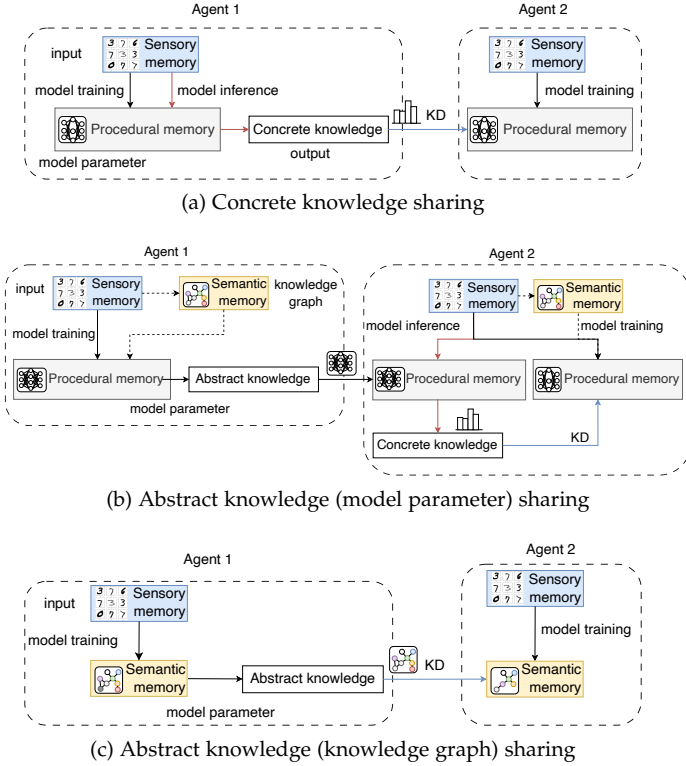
Agent 1

input

Sensory memory

model training

model inference

Procedural memory

Concrete knowledge

model parameter

output

KD

Agent 2

Sensory memory

model training

Procedural memory

(a) Concrete knowledge sharing

Agent 1

input

Sensory memory

Semantic memory

knowledge graph

model training

Procedural memory

Abstract knowledge

model parameter

Agent 2

Sensory memory

Semantic memory

model inference

model training

Procedural memory

Procedural memory

Concrete knowledge

KD

(b) Abstract knowledge (model parameter) sharing

Agent 1

input

Sensory memory

model training

Semantic memory

Abstract knowledge

model parameter

KD

Agent 2

Sensory memory

model training

Semantic memory

(c) Abstract knowledge (knowledge graph) sharing